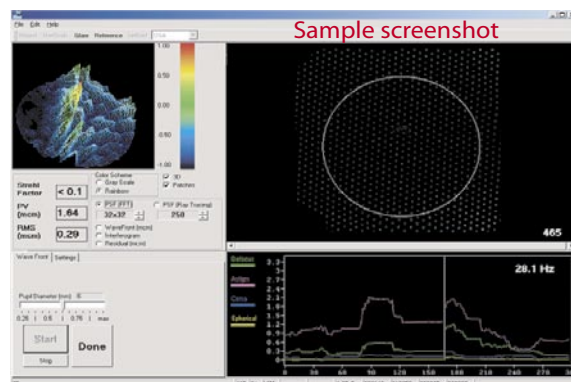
File Edit Help

Import SaveDisk Save Reference SetRef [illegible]

Sample screenshot

1.00
0.50
0.00
-0.50
-1.00

Strehl Factor < 0.1
PV (mcm) 1.64
RMS (mcm) 0.29

Color Scheme
Gray Scale
Rainbow

3D
Patches

PSF (FFT)
32x32
PSF (Ray Tracing)
256

WaveFront (mcm)
Interferogram
Residual (mcm)

465

Wave Front Settings

Pupil Diameter (mm) 6

0.25 0.5 0.75 max

Start
Stop
Done

Defocus
Astigm
Coma
Spherical

28.1 Hz

3.3
3
2.7
2.4
2.1
1.8
1.5
1.2
0.9
0.6
0.3
0

0 30 60 90 120 150 180 210 240 270 300